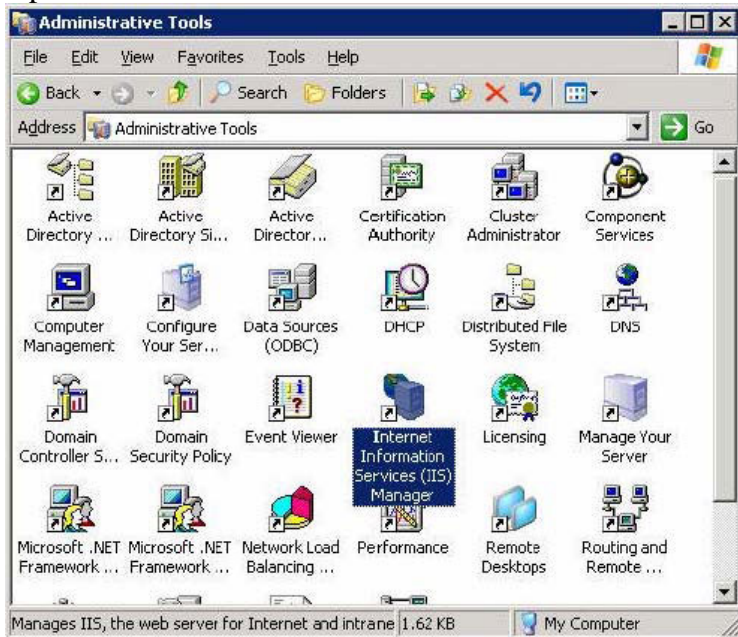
Administrative Tools

File Edit View Favorites Tools Help

Back Search Folders

Address Administrative Tools Go

Active Directory ...

Active Directory Si...

Active Director...

Certification Authority

Cluster Administrator

Component Services

Computer Management

Configure Your Ser...

Data Sources (ODBC)

DHCP

Distributed File System

DNS

Domain Controller S...

Domain Security Policy

Event Viewer

Internet Information Services (IIS) Manager

Licensing

Manage Your Server

Microsoft .NET Framework ...

Microsoft .NET Framework ...

Network Load Balancing ...

Performance

Remote Desktops

Routing and Remote ...

Manages IIS, the web server for Internet and intrane 1.62 KB My Computer